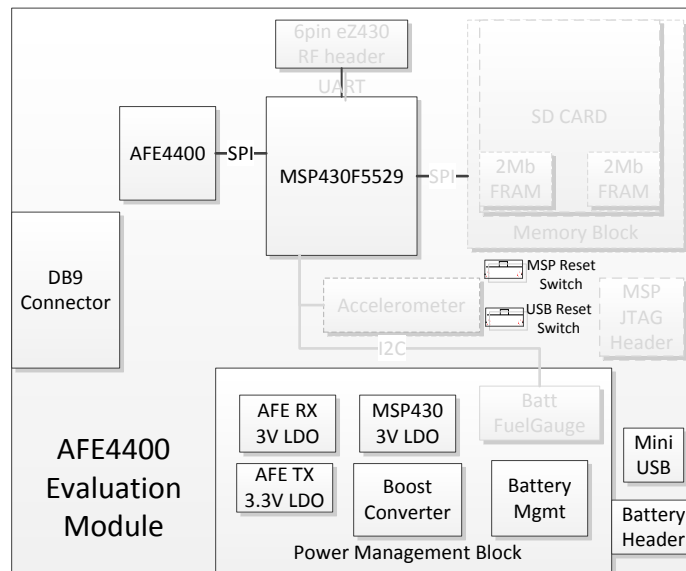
6pin eZ430
RF header

UART

AFE4400

SPI

MSP430F5529

SPI

SD CARD

2Mb
FRAM

2Mb
FRAM

Memory Block

DB9
Connector

MSP Reset
Switch

Accelerometer

USB Reset
Switch

MSP
JTAG
Header

I2C

Batt
FuelGauge

AFE RX
3V LDO

MSP430
3V LDO

AFE TX
3.3V LDO

Boost
Converter

Battery
Mgmt

Mini
USB

Battery
Header

Power Management Block

AFE4400
Evaluation
Module